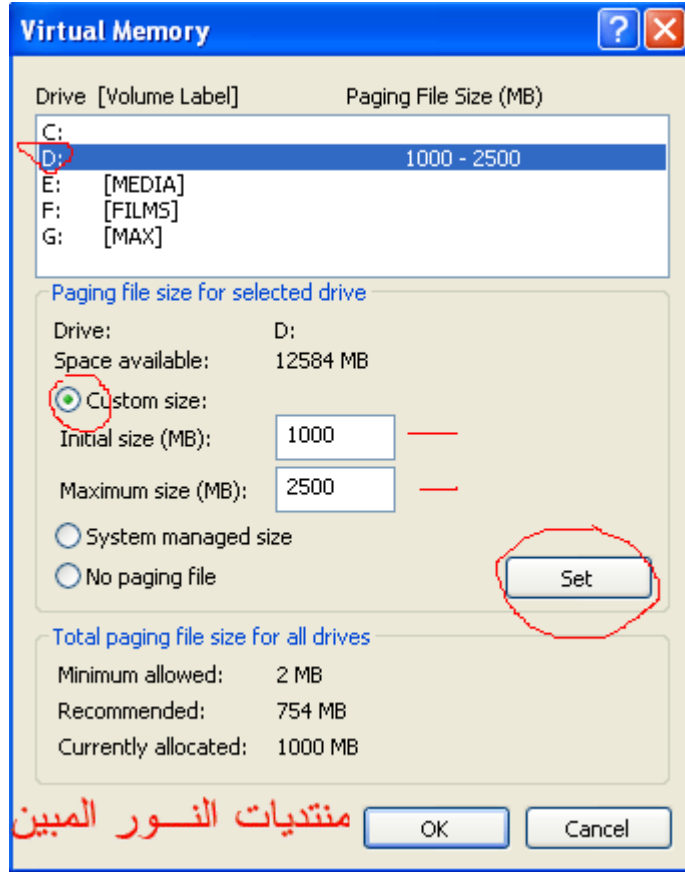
Virtual Memory

?

Drive [Volume Label] Paging File Size (MB)

| | | |
|---|---|---|
| C: | | |
| D: | | 1000 - 2500 |
| E: | [MEDIA] | |
| F: | [FILMS] | |
| G: | [MAX] | |

Paging file size for selected drive

Drive: D:

Space available: 12584 MB

Custom size:

Initial size (MB): 1000

Maximum size (MB): 2500

System managed size

No paging file

Set

Total paging file size for all drives

Minimum allowed: 2 MB

Recommended: 754 MB

Currently allocated: 1000 MB

منتديات النـــور المبين

OK

Cancel